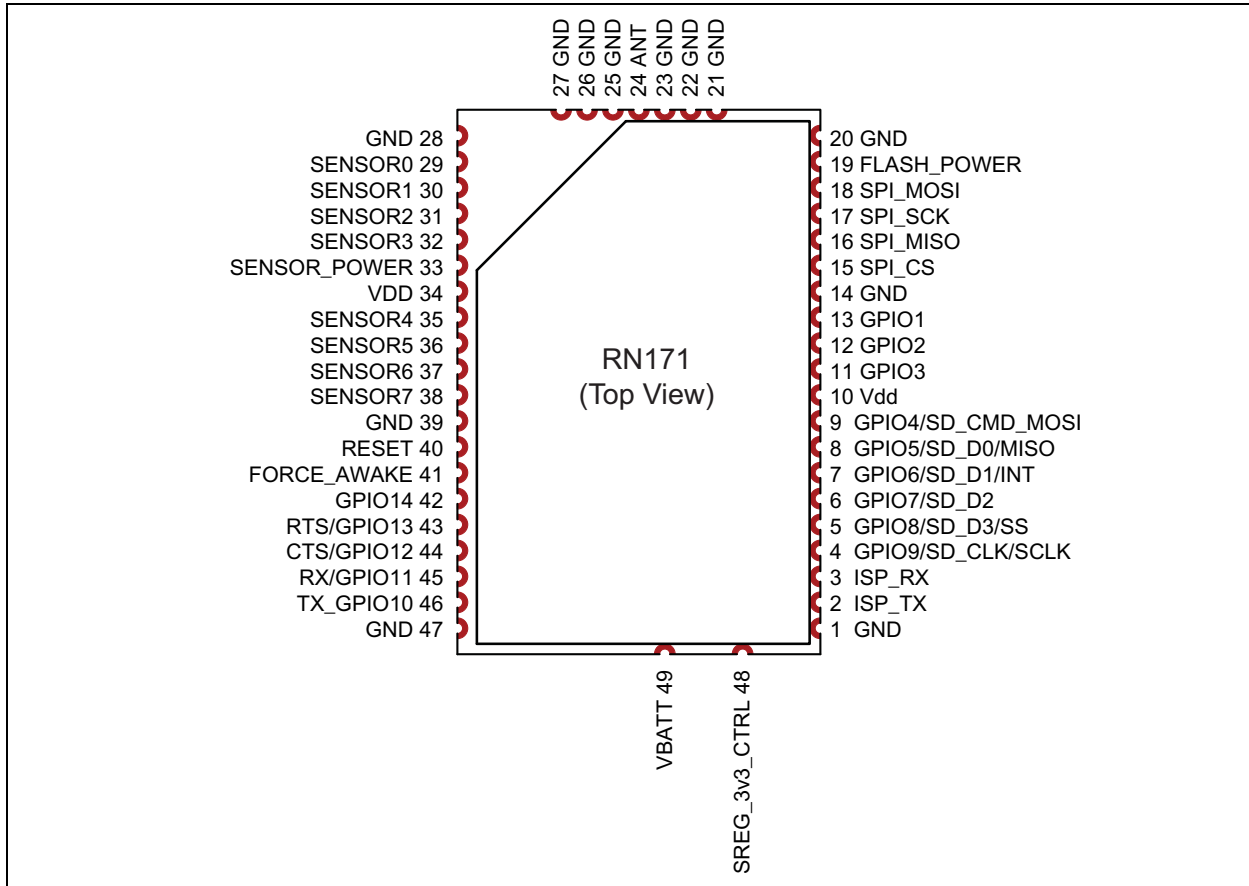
27 GND
26 GND
25 GND
24 ANT
23 GND
22 GND
21 GND

GND 28
SENSOR0 29
SENSOR1 30
SENSOR2 31
SENSOR3 32
SENSOR_POWER 33
VDD 34
SENSOR4 35
SENSOR5 36
SENSOR6 37
SENSOR7 38
GND 39
RESET 40
FORCE_AWAKE 41
GPIO14 42
RTS/GPIO13 43
CTS/GPIO12 44
RX/GPIO11 45
TX_GPIO10 46
GND 47

RN171
(Top View)

20 GND
19 FLASH_POWER
18 SPI_MOSI
17 SPI_SCK
16 SPI_MISO
15 SPI_CS
14 GND
13 GPIO1
12 GPIO2
11 GPIO3
10 Vdd
9 GPIO4/SD_CMD_MOSI
8 GPIO5/SD_D0/MISO
7 GPIO6/SD_D1/INT
6 GPIO7/SD_D2
5 GPIO8/SD_D3/SS
4 GPIO9/SD_CLK/SCLK
3 ISP_RX
2 ISP_TX
1 GND

VBATT 49
SREG_3v3_CTRL 48